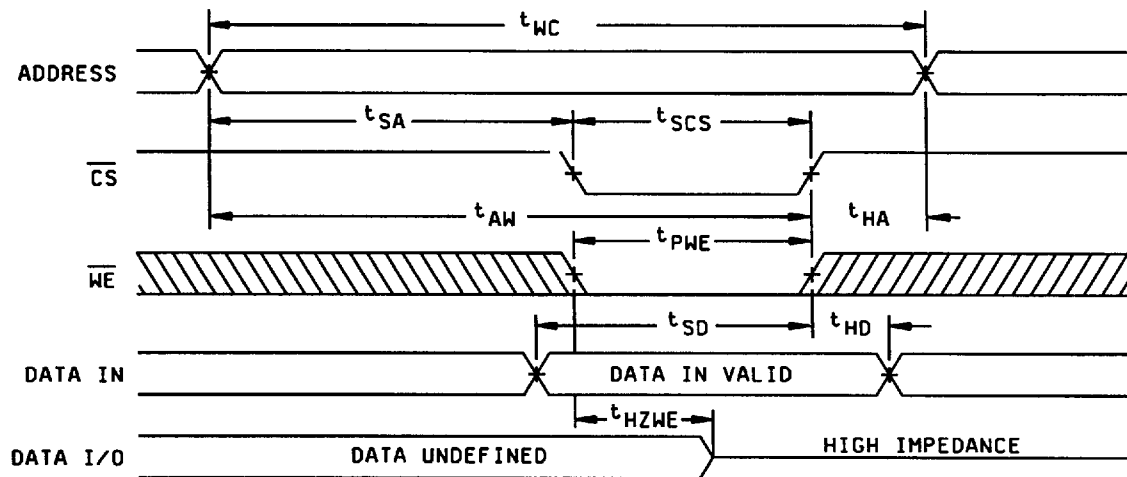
$t_{WC}$

ADDRESS

$t_{SA}$

$t_{SCS}$

$\overline{CS}$

$t_{AW}$

$t_{HA}$

$t_{PWE}$

$\overline{WE}$

$t_{SD}$

$t_{HD}$

DATA IN

DATA IN VALID

$t_{HZWE}$

DATA I/O

DATA UNDEFINED

HIGH IMPEDANCE